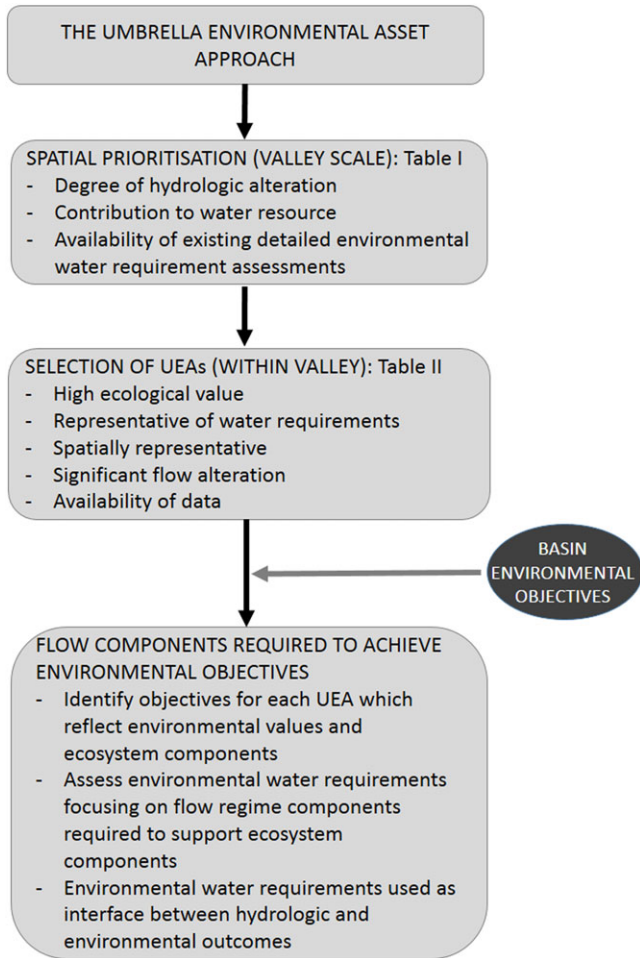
THE UMBRELLA ENVIRONMENTAL ASSET APPROACH

SPATIAL PRIORITISATION (VALLEY SCALE): Table I
- Degree of hydrologic alteration
- Contribution to water resource
- Availability of existing detailed environmental water requirement assessments

SELECTION OF UEAs (WITHIN VALLEY): Table II
- High ecological value
- Representative of water requirements
- Spatially representative
- Significant flow alteration
- Availability of data

BASIN ENVIRONMENTAL OBJECTIVES

FLOW COMPONENTS REQUIRED TO ACHIEVE ENVIRONMENTAL OBJECTIVES
- Identify objectives for each UEA which reflect environmental values and ecosystem components
- Assess environmental water requirements focusing on flow regime components required to support ecosystem components
- Environmental water requirements used as interface between hydrologic and environmental outcomes